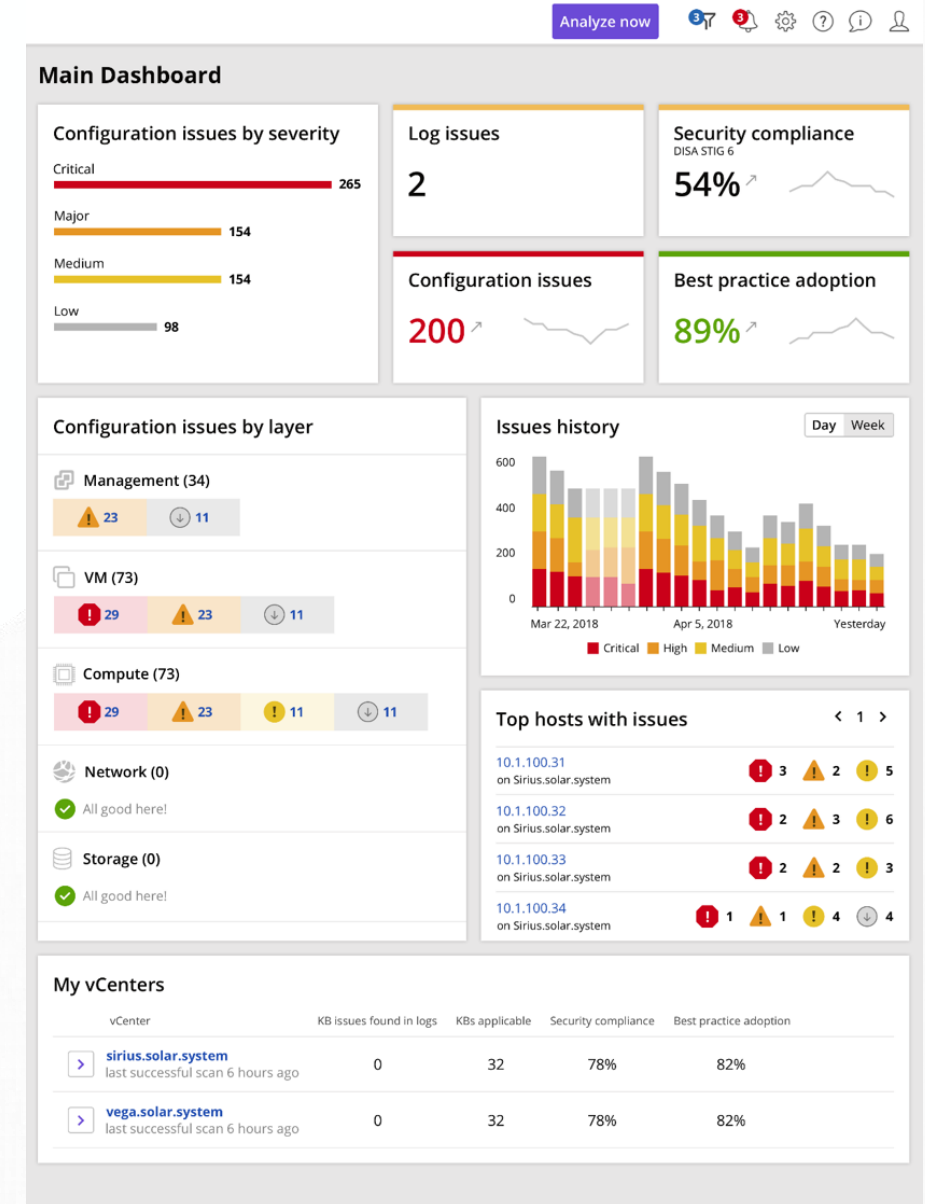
Analyze now 3 3

Main Dashboard

Configuration issues by severity

Critical 265

Major 154

Medium 154

Low 98

Log issues

2

Security compliance
DISA STIG 6

54%

Configuration issues

200

Best practice adoption

89%

Configuration issues by layer

Management (34)

23 11

VM (73)

29 23 11

Compute (73)

29 23 11 11

Network (0)

All good here!

Storage (0)

All good here!

Issues history

Day Week

600
400
200
0

Mar 22, 2018 Apr 5, 2018 Yesterday

Critical High Medium Low

Top hosts with issues

< 1 >

10.1.100.31
on Sirius.solar.system 3 2 5

10.1.100.32
on Sirius.solar.system 2 3 6

10.1.100.33
on Sirius.solar.system 2 2 3

10.1.100.34
on Sirius.solar.system 1 1 4 4

My vCenters

| | vCenter | KB issues found in logs | KBs applicable | Security compliance | Best practice adoption |
|---|---|---|---|---|---|
| > | sirius.solar.system last successful scan 6 hours ago | 0 | 32 | 78% | 82% |
| > | vega.solar.system last successful scan 6 hours ago | 0 | 32 | 78% | 82% |